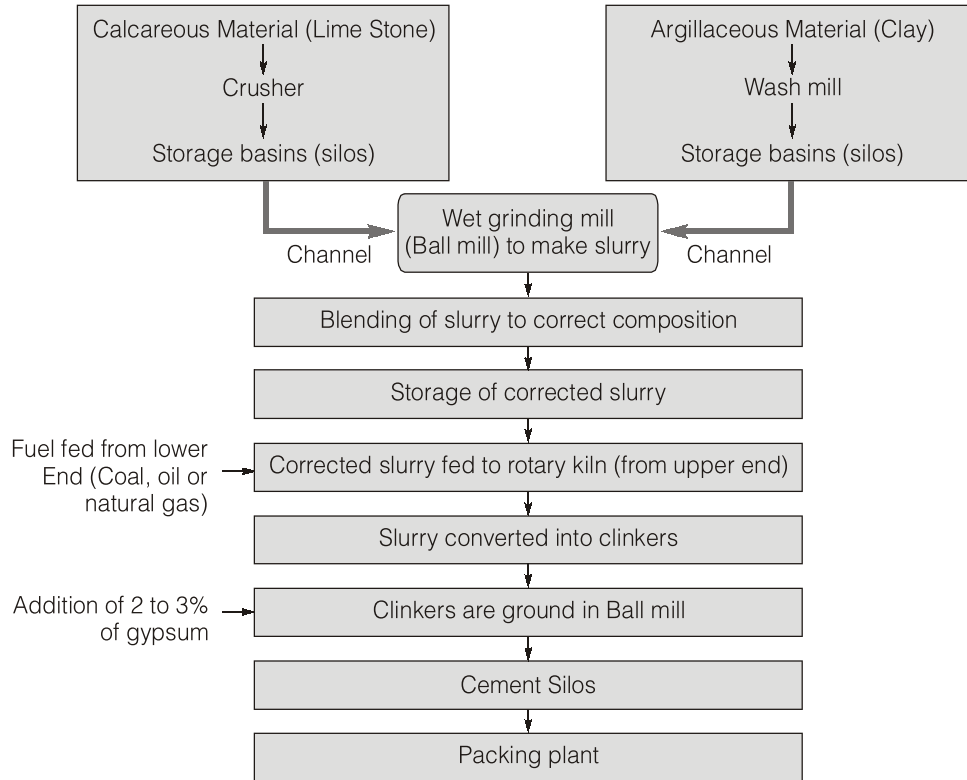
Calcareous Material (Lime Stone)

Crusher

Storage basins (silos)

Argillaceous Material (Clay)

Wash mill

Storage basins (silos)

Channel

Wet grinding mill (Ball mill) to make slurry

Channel

Blending of slurry to correct composition

Storage of corrected slurry

Fuel fed from lower End (Coal, oil or natural gas)

Corrected slurry fed to rotary kiln (from upper end)

Slurry converted into clinkers

Addition of 2 to 3% of gypsum

Clinkers are ground in Ball mill

Cement Silos

Packing plant